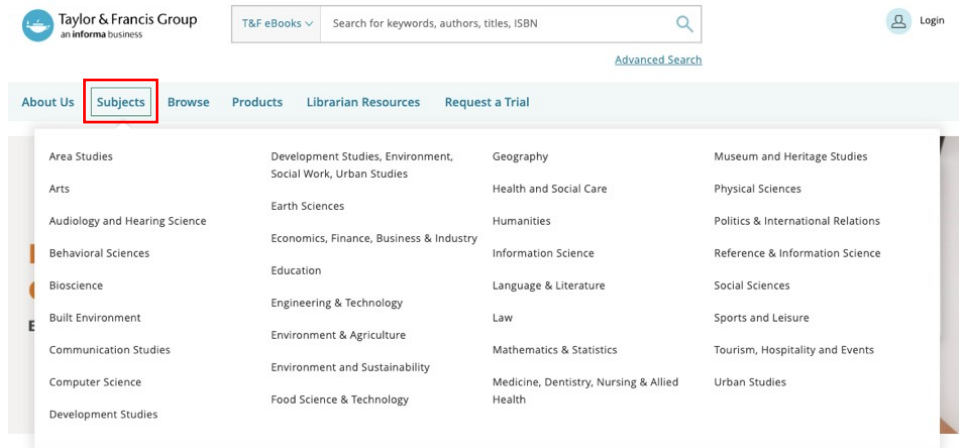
Taylor & Francis Group
an informa business

T&F eBooks
Search for keywords, authors, titles, ISBN

Login

Advanced Search

About Us
Subjects
Browse
Products
Librarian Resources
Request a Trial

Area Studies
Arts
Audiology and Hearing Science
Behavioral Sciences
Bioscience
Built Environment
Communication Studies
Computer Science
Development Studies

Development Studies, Environment, Social Work, Urban Studies
Earth Sciences
Economics, Finance, Business & Industry
Education
Engineering & Technology
Environment & Agriculture
Environment and Sustainability
Food Science & Technology

Geography
Health and Social Care
Humanities
Information Science
Language & Literature
Law
Mathematics & Statistics
Medicine, Dentistry, Nursing & Allied Health

Museum and Heritage Studies
Physical Sciences
Politics & International Relations
Reference & Information Science
Social Sciences
Sports and Leisure
Tourism, Hospitality and Events
Urban Studies